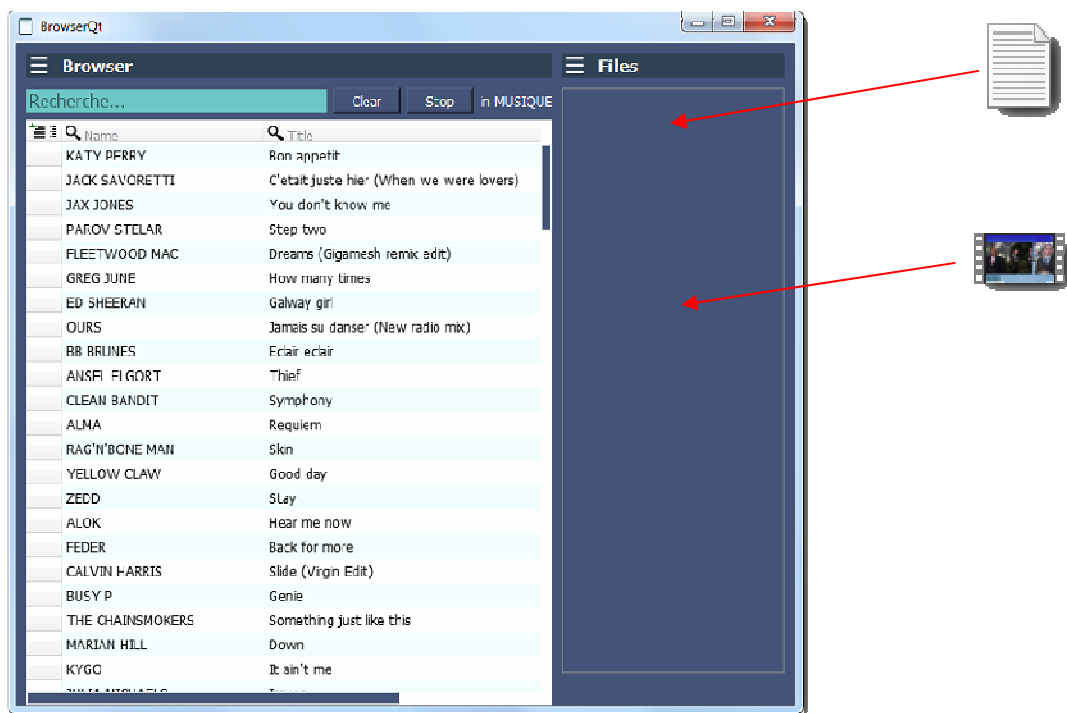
BrowserQt

Browser

Files

Recherche...

Clear

Stop

in MUSIQUE

| Name | Title |
|---|---|
| KATY PERRY | Bon appetit |
| JACK SAVORETTI | C'etait juste hier (When we were lovers) |
| JAX JONES | You don't know me |
| PAROV STELAR | Step two |
| FLEETWOOD MAC | Dreams (Gigamesh remix edit) |
| GREG JUNE | How many times |
| ED SHEERAN | Galway girl |
| OURS | Jamais su danser (New radio mix) |
| BB BRUNES | Eclair eclair |
| ANSEL ELGORT | Thief |
| CLEAN BANDIT | Symphony |
| ALMA | Requiem |
| RAG'N'BONE MAN | Skin |
| YELLOW CLAW | Good day |
| ZEDD | Stay |
| ALOK | Hear me now |
| FEDER | Back for more |
| CALVIN HARRIS | Slide (Virgin Edit) |
| BUSY P | Genie |
| THE CHAINSMOKERS | Something just like this |
| MARIAN HILL | Down |
| KYGO | It ain't me |
| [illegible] | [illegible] |